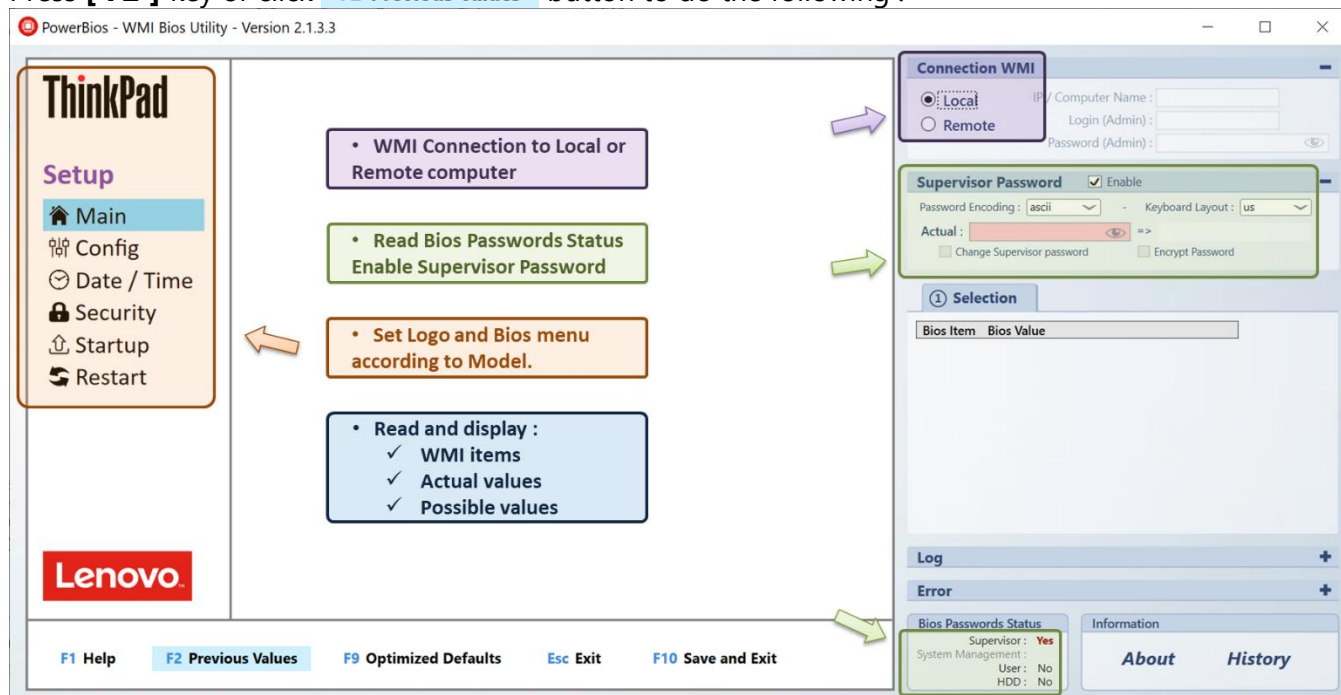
Press [ F2 ] key or click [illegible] button to do the following :

PowerBios - WMI Bios Utility - Version 2.1.3.3

ThinkPad

Setup

Main
Config
Date / Time
Security
Startup
Restart

Lenovo.

• WMI Connection to Local or Remote computer

• Read Bios Passwords Status Enable Supervisor Password

• Set Logo and Bios menu according to Model.

• Read and display :
✓ WMI items
✓ Actual values
✓ Possible values

Connection WMI
Local
Remote
IP / Computer Name :
Login (Admin) :
Password (Admin) :

Supervisor Password Enable
Password Encoding : ascii
Keyboard Layout : us
Actual :
=>
Change Supervisor password
Encrypt Password

1 Selection
Bios Item Bios Value

Log
Error

Bios Passwords Status
Supervisor : Yes
System Management :
User : No
HDD : No

Information
About
History

F1 Help F2 Previous Values F9 Optimized Defaults Esc Exit F10 Save and Exit